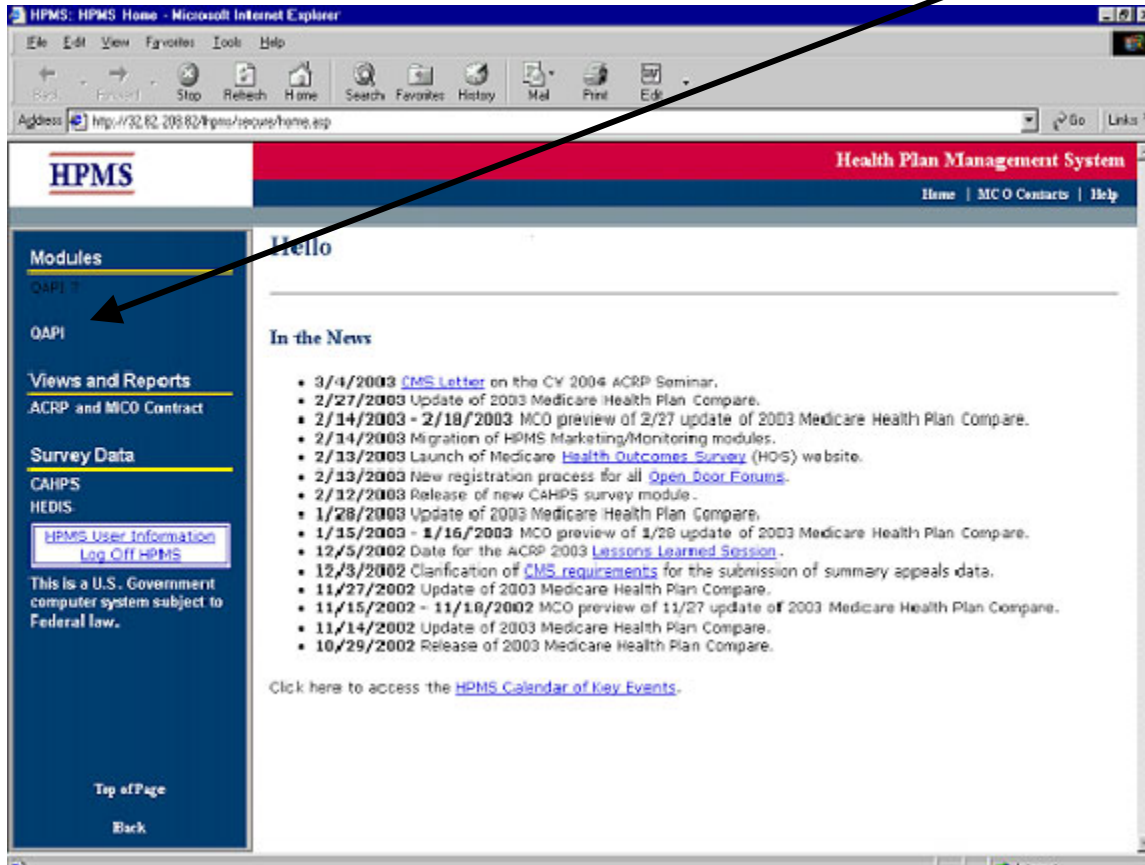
HPMS: HPMS Home - Microsoft Internet Explorer

File Edit View Favorites Tools Help

Back Forward Stop Refresh Home Search Favorites History Mail Print Edit

Address http://32.82.208.82/hpms/secure/home.asp

Go Links

HPMS

Health Plan Management System

Home | MCO Contacts | Help

Modules

QAPI 7

QAPI

Views and Reports

ACRP and MCO Contract

Survey Data

CAHPS

HEDIS

HPMS User Information
Log Off HPMS

This is a U.S. Government computer system subject to Federal law.

Top of Page

Back

Hello

In the News

- 3/4/2003 CMS Letter on the CY 2004 ACRP Seminar.
- 2/27/2003 Update of 2003 Medicare Health Plan Compare.
- 2/14/2003 - 2/18/2003 MCO preview of 2/27 update of 2003 Medicare Health Plan Compare.
- 2/14/2003 Migration of HPMS Marketing/Monitoring modules.
- 2/13/2003 Launch of Medicare Health Outcomes Survey (HOS) website.
- 2/13/2003 New registration process for all Open Door Forums.
- 2/12/2003 Release of new CAHPS survey module.
- 1/28/2003 Update of 2003 Medicare Health Plan Compare.
- 1/15/2003 - 1/16/2003 MCO preview of 1/28 update of 2003 Medicare Health Plan Compare.
- 12/5/2002 Date for the ACRP 2003 Lessons Learned Session.
- 12/3/2002 Clarification of CMS requirements for the submission of summary appeals data.
- 11/27/2002 Update of 2003 Medicare Health Plan Compare.
- 11/15/2002 - 11/18/2002 MCO preview of 11/27 update of 2003 Medicare Health Plan Compare.
- 11/14/2002 Update of 2003 Medicare Health Plan Compare.
- 10/29/2002 Release of 2003 Medicare Health Plan Compare.

Click here to access the HPMS Calendar of Key Events.